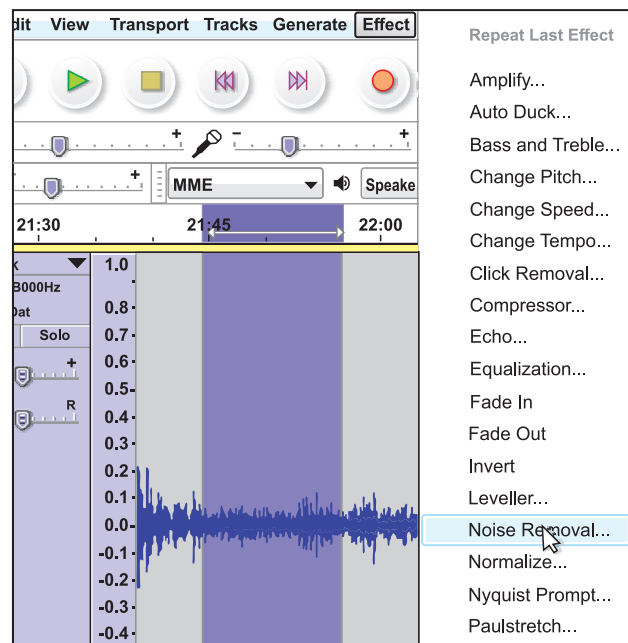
dit View Transport Tracks Generate Effect

Repeat Last Effect

Amplify...
Auto Duck...
Bass and Treble...
Change Pitch...
Change Speed...
Change Tempo...
Click Removal...
Compressor...
Echo...
Equalization...
Fade In
Fade Out
Invert
Leveller...
Noise Removal...
Normalize...
Nyquist Prompt...
Paulstretch...

MME
Speake
21:30
21:45
22:00
k
8000Hz
Dat
Solo
+
R
1.0
0.8
0.7
0.6
0.5
0.4
0.3
0.2
0.1
0.0
-0.1
-0.2
-0.3
-0.4